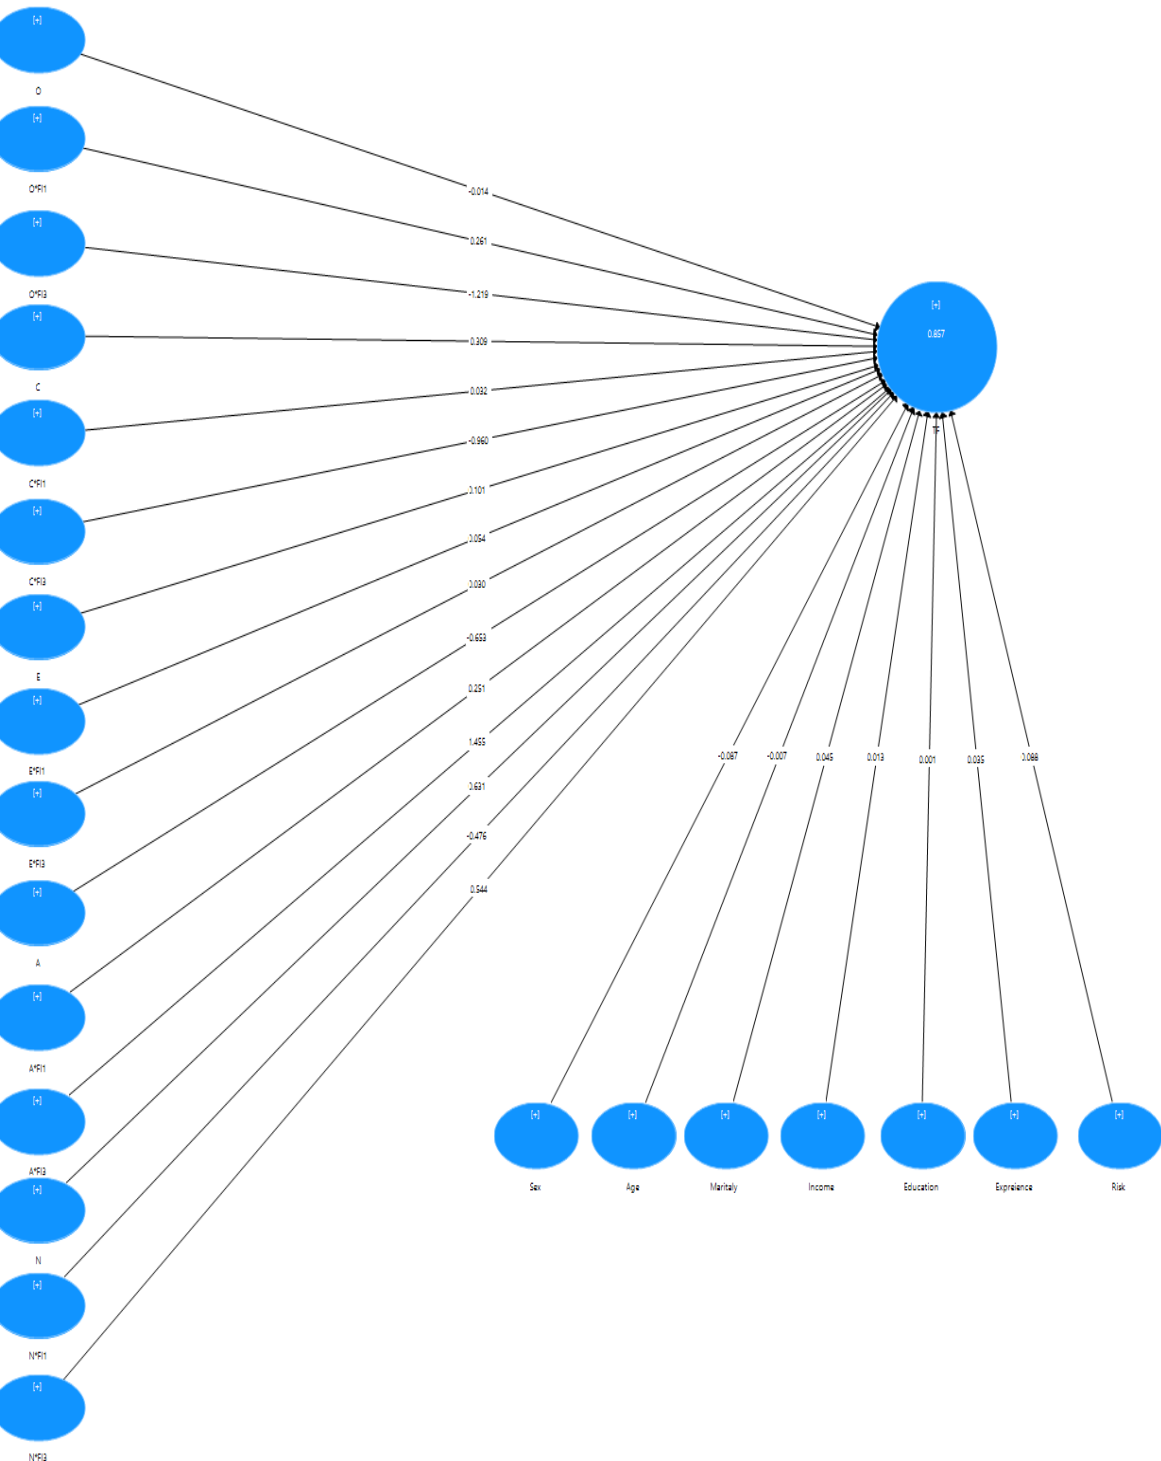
[+]
O
[+]
O*FI1
[+]
O*FI3
[+]
C
[+]
C*FI1
[+]
C*FI3
[+]
E
[+]
E*FI1
[+]
E*FI3
[+]
A
[+]
A*FI1
[+]
A*FI3
[+]
N
[+]
N*FI1
[+]
N*FI3

-0.014
0.261
-1.219
0.309
0.032
-0.960
0.101
0.054
0.030
-0.653
0.251
1.455
0.631
-0.476
0.544

[+]
0.857
FI

-0.087
-0.007
0.045
0.013
0.001
0.035
0.088

[+]
Sex
[+]
Age
[+]
Maritaly
[+]
Income
[+]
Education
[+]
Expreience
[+]
Risk